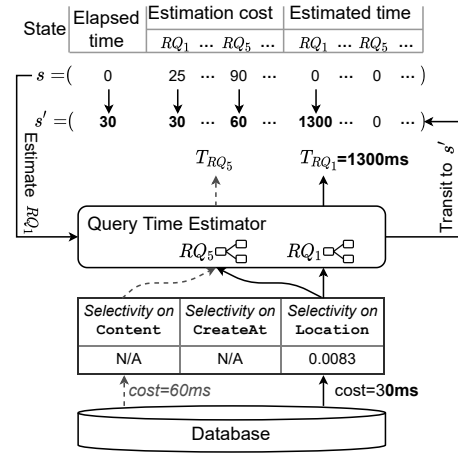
State

| Elapsed time | Estimation cost $RQ_1$ ... $RQ_5$ ... | Estimated time $RQ_1$ ... $RQ_5$ ... |
|---|---|---|

$s$ =( 0 25 ... 90 ... 0 ... 0 ... )

$s'$ =( **30** **30** ... **60** ... **1300** ... 0 ... )

Estimate $RQ_1$

Transit to $s'$

$T_{RQ_5}$

$T_{RQ_1}$**=1300ms**

Query Time Estimator

$RQ_5$ $RQ_1$

| *Selectivity on* Content | *Selectivity on* CreateAt | *Selectivity on* Location |
|---|---|---|
| N/A | N/A | 0.0083 |

*cost=60ms*

cost=3**0ms**

Database